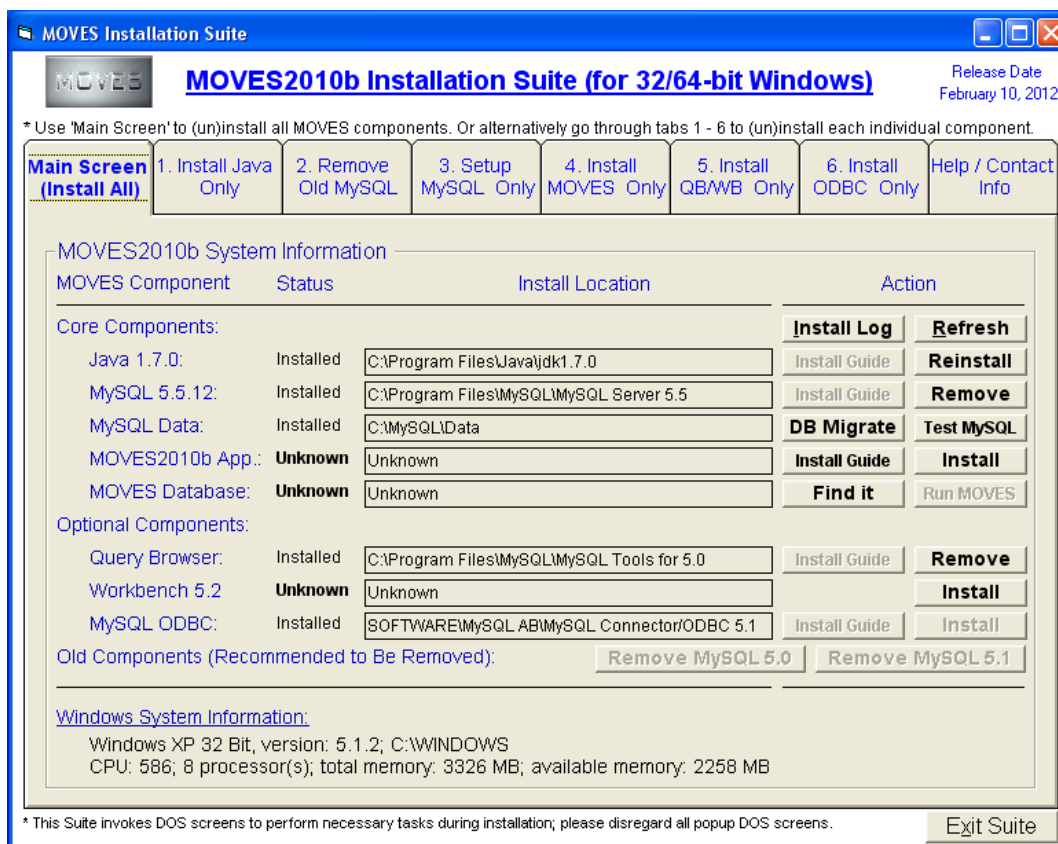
MOVES Installation Suite

MOVES

MOVES2010b Installation Suite (for 32/64-bit Windows)

Release Date
February 10, 2012

* Use 'Main Screen' to (un)install all MOVES components. Or alternatively go through tabs 1 - 6 to (un)install each individual component.

Main Screen (Install All) | 1. Install Java Only | 2. Remove Old MySQL | 3. Setup MySQL Only | 4. Install MOVES Only | 5. Install QB/WB Only | 6. Install ODBC Only | Help / Contact Info

MOVES2010b System Information

| MOVES Component | Status | Install Location | Action | |
|---|---|---|---|---|
| Core Components: | | | Install Log | Refresh |
| Java 1.7.0: | Installed | C:\Program Files\Java\jdk1.7.0 | Install Guide | Reinstall |
| MySQL 5.5.12: | Installed | C:\Program Files\MySQL\MySQL Server 5.5 | Install Guide | Remove |
| MySQL Data: | Installed | C:\MySQL\Data | DB Migrate | Test MySQL |
| MOVES2010b App.: | Unknown | Unknown | Install Guide | Install |
| MOVES Database: | Unknown | Unknown | Find it | Run MOVES |
| Optional Components: | | | | |
| Query Browser: | Installed | C:\Program Files\MySQL\MySQL Tools for 5.0 | Install Guide | Remove |
| Workbench 5.2 | Unknown | Unknown | | Install |
| MySQL ODBC: | Installed | SOFTWARE\MySQL AB\MySQL Connector/ODBC 5.1 | Install Guide | Install |
| Old Components (Recommended to Be Removed): | | | Remove MySQL 5.0 | Remove MySQL 5.1 |

Windows System Information:
Windows XP 32 Bit, version: 5.1.2; C:\WINDOWS
CPU: 586; 8 processor(s); total memory: 3326 MB; available memory: 2258 MB

* This Suite invokes DOS screens to perform necessary tasks during installation; please disregard all popup DOS screens.

Exit Suite